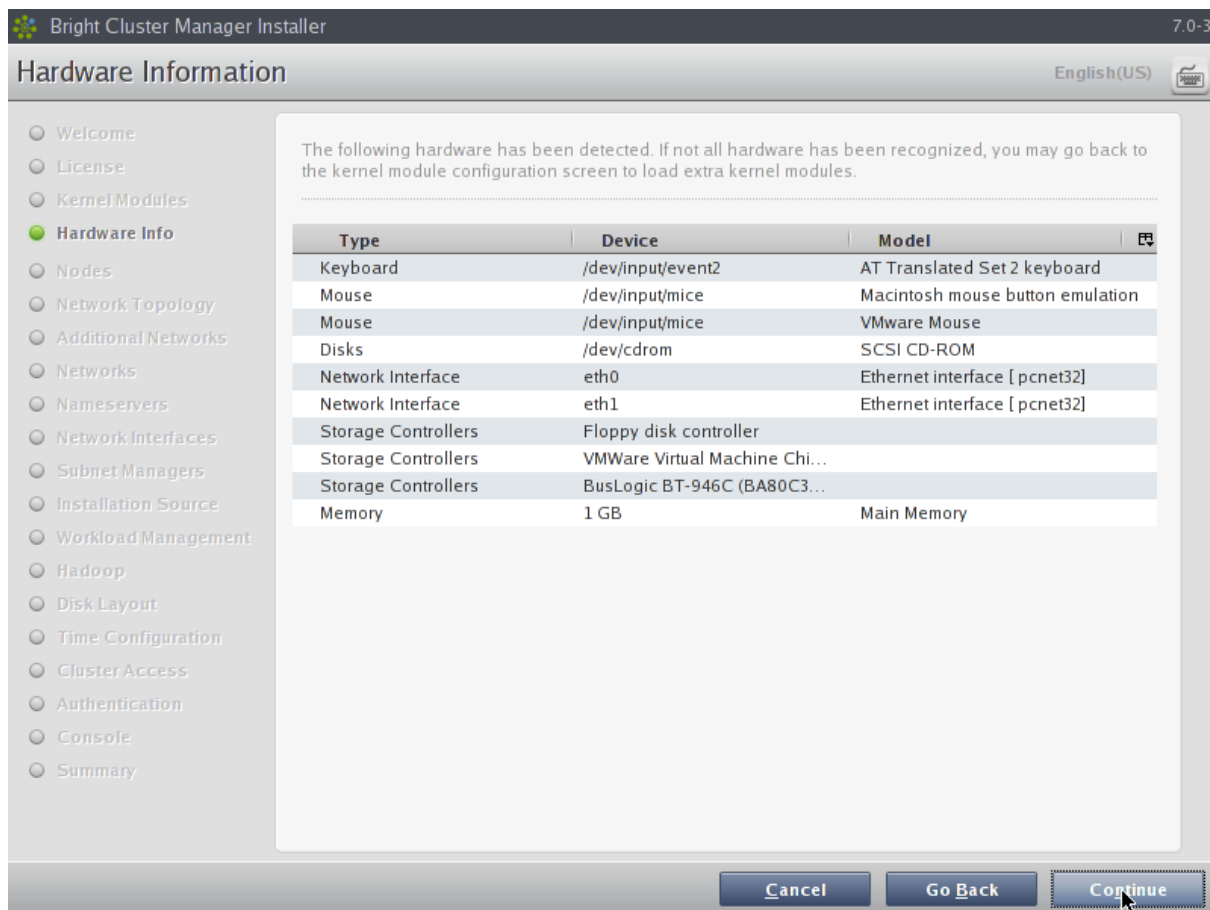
Bright Cluster Manager Installer 7.0-3

Hardware Information

English(US)

Welcome
License
Kernel Modules
Hardware Info
Nodes
Network Topology
Additional Networks
Networks
Nameservers
Network Interfaces
Subnet Managers
Installation Source
Workload Management
Hadoop
Disk Layout
Time Configuration
Cluster Access
Authentication
Console
Summary

The following hardware has been detected. If not all hardware has been recognized, you may go back to the kernel module configuration screen to load extra kernel modules.

| Type | Device | Model |
|---|---|---|
| Keyboard | /dev/input/event2 | AT Translated Set 2 keyboard |
| Mouse | /dev/input/mice | Macintosh mouse button emulation |
| Mouse | /dev/input/mice | VMware Mouse |
| Disks | /dev/cdrom | SCSI CD-ROM |
| Network Interface | eth0 | Ethernet interface [ pcnet32] |
| Network Interface | eth1 | Ethernet interface [ pcnet32] |
| Storage Controllers | Floppy disk controller | |
| Storage Controllers | VMWare Virtual Machine Chi... | |
| Storage Controllers | BusLogic BT-946C (BA80C3... | |
| Memory | 1 GB | Main Memory |

Cancel Go Back Continue